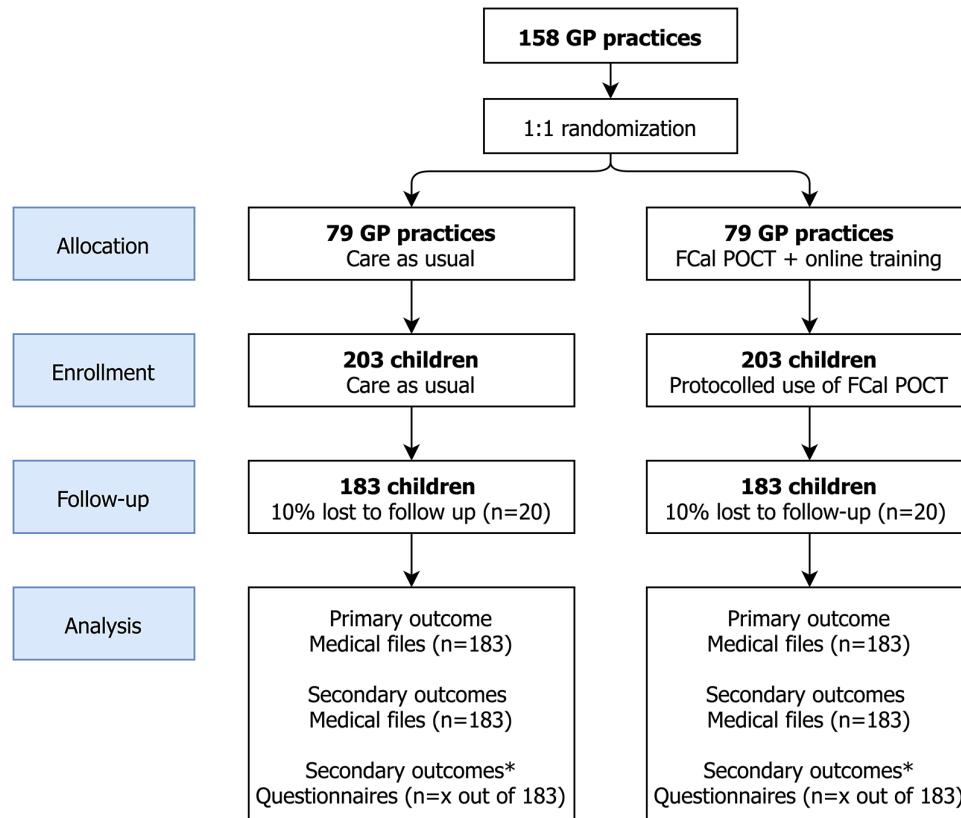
158 GP practices

1:1 randomization

Allocation

79 GP practices
Care as usual

79 GP practices
FCal POCT + online training

Enrollment

203 children
Care as usual

203 children
Protocolled use of FCal POCT

Follow-up

183 children
10% lost to follow up (n=20)

183 children
10% lost to follow-up (n=20)

Analysis

Primary outcome
Medical files (n=183)

Secondary outcomes
Medical files (n=183)

Secondary outcomes*
Questionnaires (n=x out of 183)

Primary outcome
Medical files (n=183)

Secondary outcomes
Medical files (n=183)

Secondary outcomes*
Questionnaires (n=x out of 183)